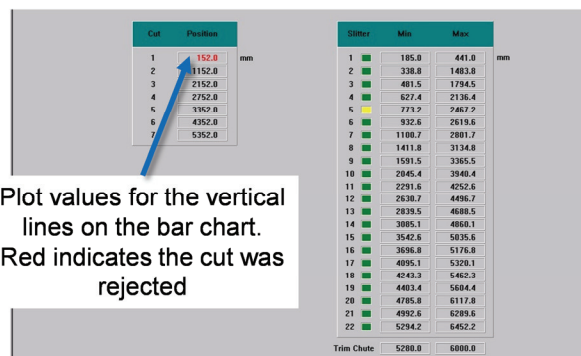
| Cut | Position |
|---|---|
| 1 | 152.0 |
| 2 | 1152.0 |
| 3 | 2152.0 |
| 4 | 2752.0 |
| 5 | 3352.0 |
| 6 | 4352.0 |
| 7 | 5352.0 |

mm

| Slitter | Min | Max |
|---|---|---|
| 1 | 185.0 | 441.0 |
| 2 | 338.8 | 1483.8 |
| 3 | 481.5 | 1794.5 |
| 4 | 627.4 | 2136.4 |
| 5 | 773.2 | 2467.2 |
| 6 | 932.6 | 2619.6 |
| 7 | 1100.7 | 2801.7 |
| 8 | 1411.8 | 3134.8 |
| 9 | 1591.5 | 3365.5 |
| 10 | 2045.4 | 3940.4 |
| 11 | 2291.6 | 4252.6 |
| 12 | 2630.7 | 4496.7 |
| 13 | 2839.5 | 4688.5 |
| 14 | 3085.1 | 4860.1 |
| 15 | 3542.6 | 5035.6 |
| 16 | 3696.8 | 5176.8 |
| 17 | 4095.1 | 5320.1 |
| 18 | 4243.3 | 5462.3 |
| 19 | 4403.4 | 5604.4 |
| 20 | 4785.8 | 6117.8 |
| 21 | 4992.6 | 6289.6 |
| 22 | 5294.2 | 6452.2 |
| Trim Chute | 5280.0 | 6000.0 |

mm

Plot values for the vertical lines on the bar chart. Red indicates the cut was rejected